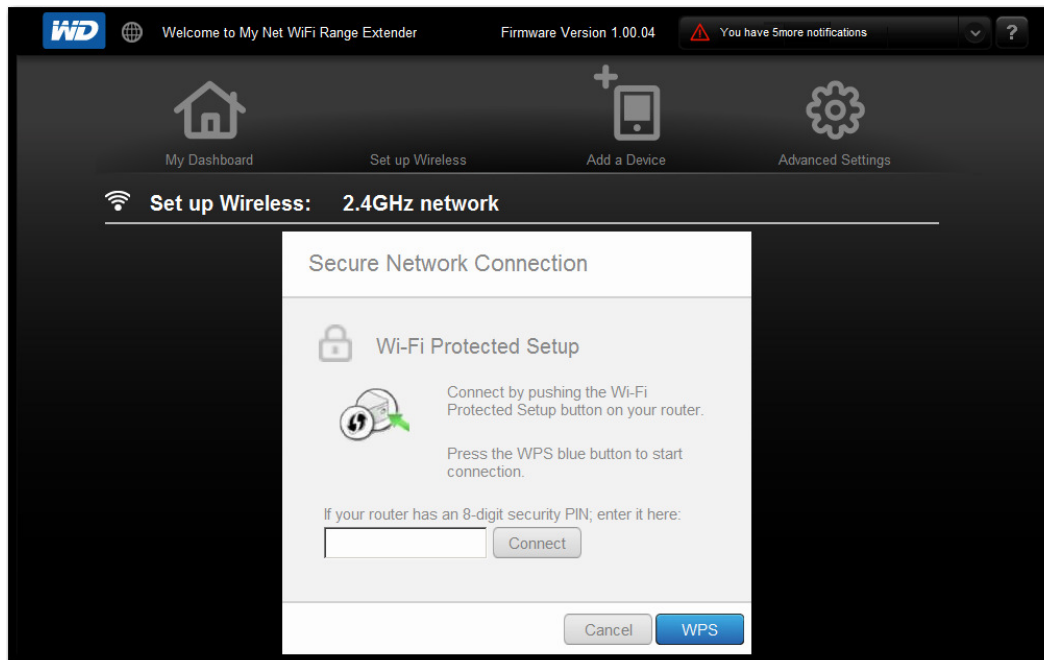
WD

Welcome to My Net WiFi Range Extender

Firmware Version 1.00.04

You have 5more notifications

?

My Dashboard

Set up Wireless

Add a Device

Advanced Settings

Set up Wireless: 2.4GHz network

Secure Network Connection

Wi-Fi Protected Setup

Connect by pushing the Wi-Fi Protected Setup button on your router.

Press the WPS blue button to start connection.

If your router has an 8-digit security PIN; enter it here:

Connect

Cancel

WPS